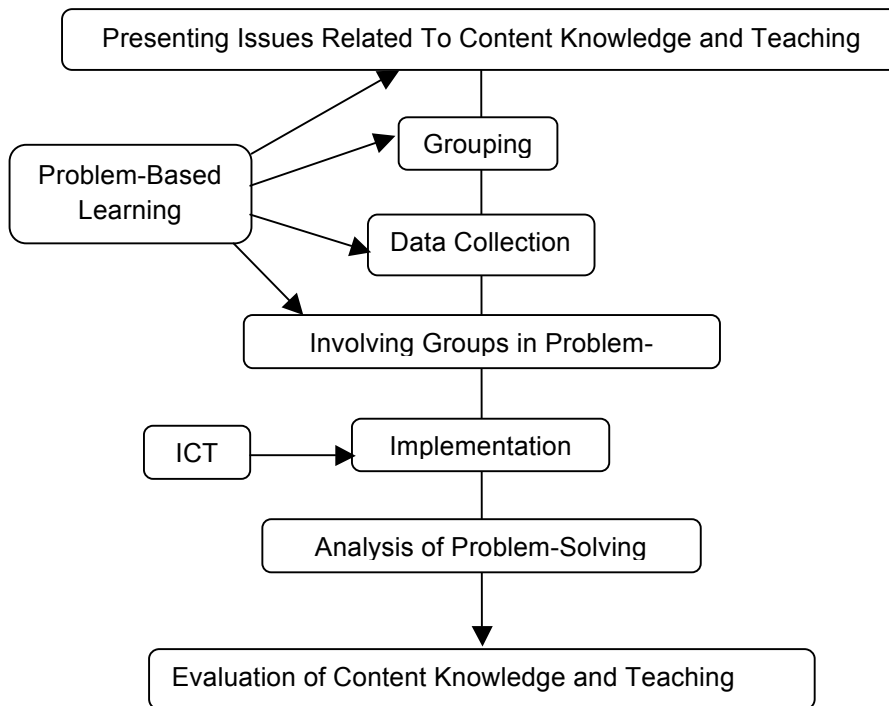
Presenting Issues Related To Content Knowledge and Teaching

Problem-Based Learning

Grouping

Data Collection

Involving Groups in Problem-

ICT

Implementation

Analysis of Problem-Solving

Evaluation of Content Knowledge and Teaching